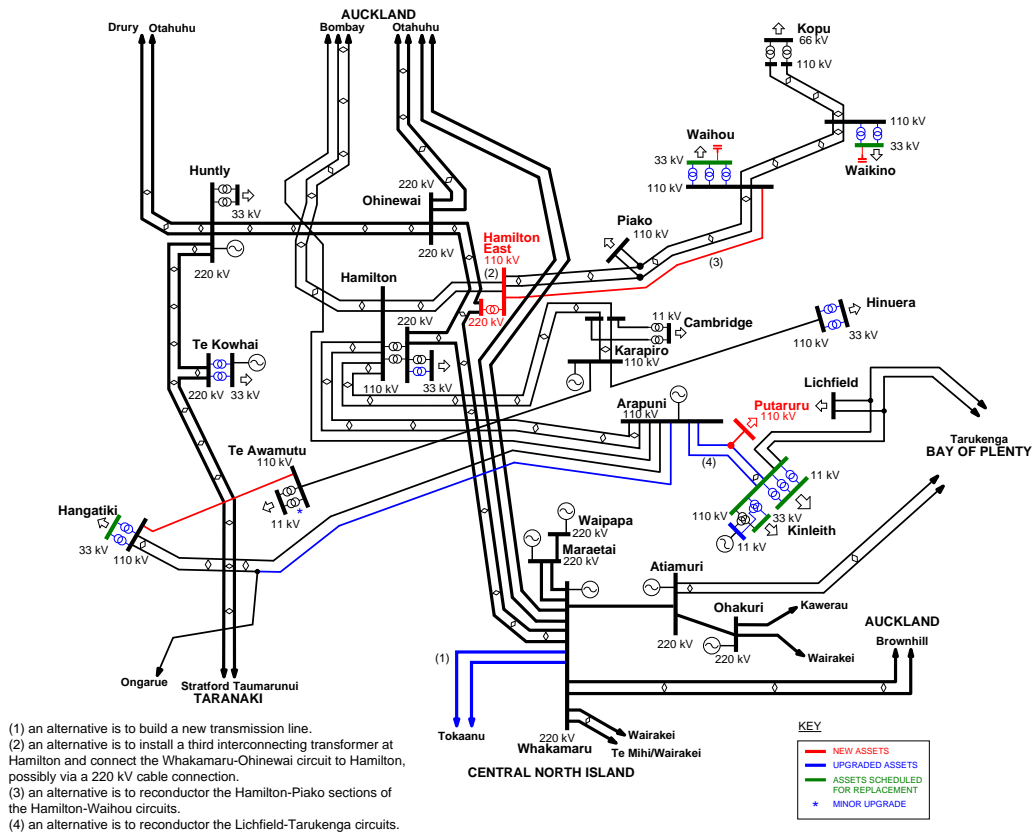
Drury
Otahuhu
AUCKLAND
Bombay
Otahuhu
Kopu
66 kV
110 kV
110 kV
33 kV
Waikino
Waihou
33 kV
110 kV
Huntly
33 kV
220 kV
220 kV
Ohinewai
Hamilton East
110 kV
(2)
220 kV
Piako
110 kV
(3)
Hinuera
33 kV
110 kV
220 kV
Hamilton
220 kV
11 kV
Cambridge
Karapiro
110 kV
Te Kowhai
220 kV
33 kV
110 kV
33 kV
Lichfield
Putaruru
110 kV
Arapuni
110 kV
Tarukenga
BAY OF PLENTY
(4)
11 kV
33 kV
110 kV
Kinleith
11 kV
Te Awamutu
110 kV
11 kV
*
Hangatiki
33 kV
110 kV
Waipapa
220 kV
Maraetai
220 kV
Atiamuri
220 kV
Ohakuri
220 kV
Kawerau
Wairakei
AUCKLAND
Brownhill
(1)
Ongarue
Stratford
Taumarunui
TARANAKI
Tokaanu
220 kV
Whakamaru
Wairakei
Te Mihi/Wairakei
CENTRAL NORTH ISLAND

(1) an alternative is to build a new transmission line.
(2) an alternative is to install a third interconnecting transformer at Hamilton and connect the Whakamaru-Ohinewai circuit to Hamilton, possibly via a 220 kV cable connection.
(3) an alternative is to reconductor the Hamilton-Piako sections of the Hamilton-Waihou circuits.
(4) an alternative is to reconductor the Lichfield-Tarukenga circuits.

KEY
NEW ASSETS
UPGRADED ASSETS
ASSETS SCHEDULED FOR REPLACEMENT
* MINOR UPGRADE